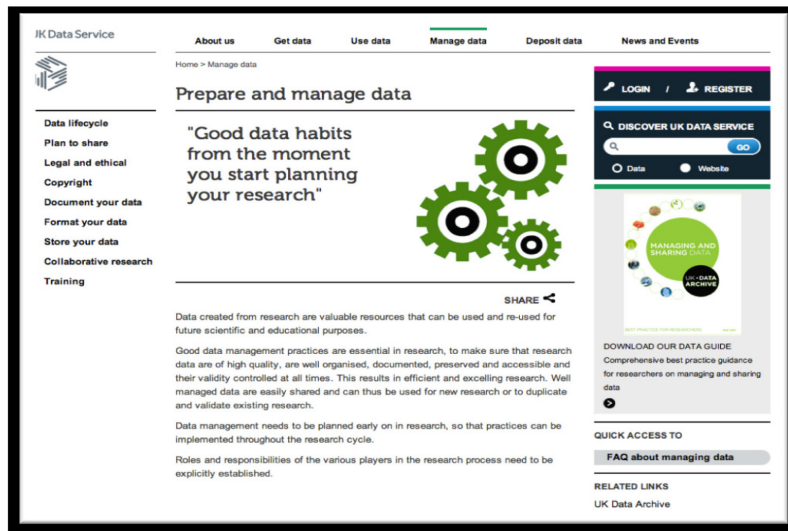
JK Data Service

About us
Get data
Use data
Manage data
Deposit data
News and Events

Home > Manage data

Prepare and manage data

Data lifecycle
Plan to share
Legal and ethical
Copyright
Document your data
Format your data
Store your data
Collaborative research
Training

"Good data habits from the moment you start planning your research"

SHARE

Data created from research are valuable resources that can be used and re-used for future scientific and educational purposes.

Good data management practices are essential in research, to make sure that research data are of high quality, are well organised, documented, preserved and accessible and their validity controlled at all times. This results in efficient and excelling research. Well managed data are easily shared and can thus be used for new research or to duplicate and validate existing research.

Data management needs to be planned early on in research, so that practices can be implemented throughout the research cycle.

Roles and responsibilities of the various players in the research process need to be explicitly established.

LOGIN / REGISTER

DISCOVER UK DATA SERVICE

GO

Data
Website

MANAGING AND SHARING DATA

UK DATA ARCHIVE

BEST PRACTICE FOR RESEARCHERS

DOWNLOAD OUR DATA GUIDE
Comprehensive best practice guidance for researchers on managing and sharing data

QUICK ACCESS TO

FAQ about managing data

RELATED LINKS

UK Data Archive